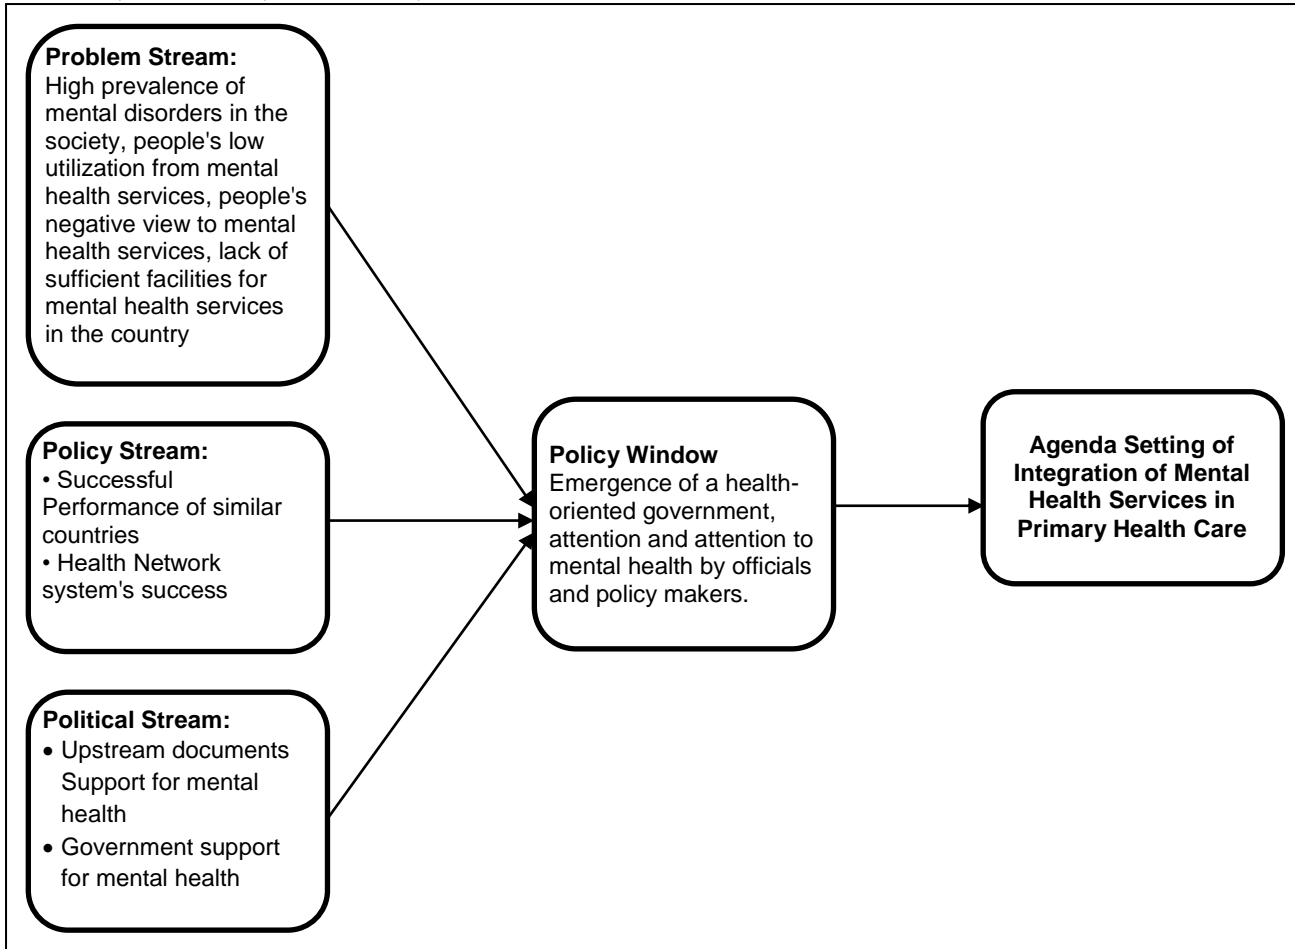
**Problem Stream:**
High prevalence of mental disorders in the society, people's low utilization from mental health services, people's negative view to mental health services, lack of sufficient facilities for mental health services in the country

**Policy Stream:**
• Successful Performance of similar countries
• Health Network system's success

**Political Stream:**
• Upstream documents Support for mental health
• Government support for mental health

**Policy Window**
Emergence of a health-oriented government, attention and attention to mental health by officials and policy makers.

**Agenda Setting of Integration of Mental Health Services in Primary Health Care**